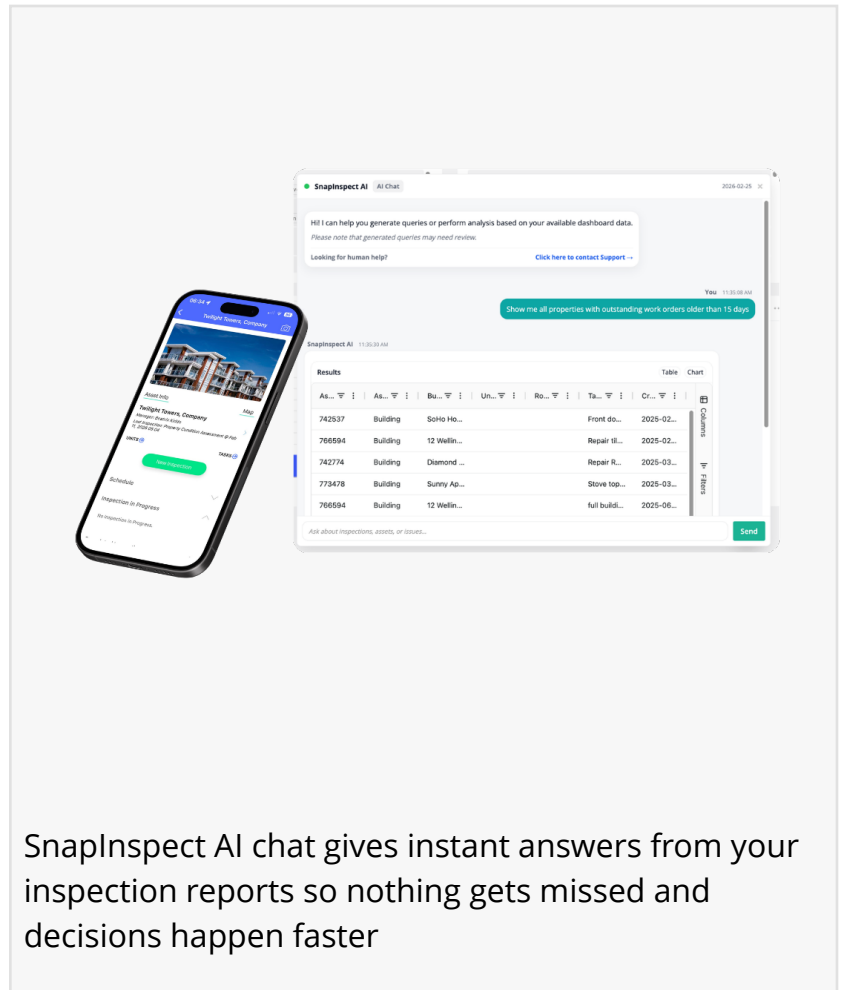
09:34
Twilight Towers, Company
Asset Info
Map
Twilight Towers, Company
Manager: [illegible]
Last Inspected: Property Condition Assessment @ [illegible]
UNITS
TASKS
New Inspection
Schedule
Inspection In Progress
No Inspection In Progress

SnapInspect AI AI Chat 2026-02-25

Hi! I can help you generate queries or perform analysis based on your available dashboard data.
Please note that generated queries may need review.
Looking for human help? Click here to contact Support →

You 11:35:08 AM
Show me all properties with outstanding work orders older than 15 days

SnapInspect AI 11:35:30 AM
Results Table Chart

| As... | As... | Bu... | Un... | Ro... | Ta... | Cr... |
|---|---|---|---|---|---|---|
| 742537 | Building | SoHo Ho... | | | Front do... | 2025-02... |
| 766594 | Building | 12 Wellin... | | | Repair til... | 2025-02... |
| 742774 | Building | Diamond ... | | | Repair R... | 2025-03... |
| 773478 | Building | Sunny Ap... | | | Stove top... | 2025-03... |
| 766594 | Building | 12 Wellin... | | | full buildi... | 2025-06... |

Columns
Filters
Ask about inspections, assets, or issues...
Send

SnapInspect AI chat gives instant answers from your inspection reports so nothing gets missed and decisions happen faster